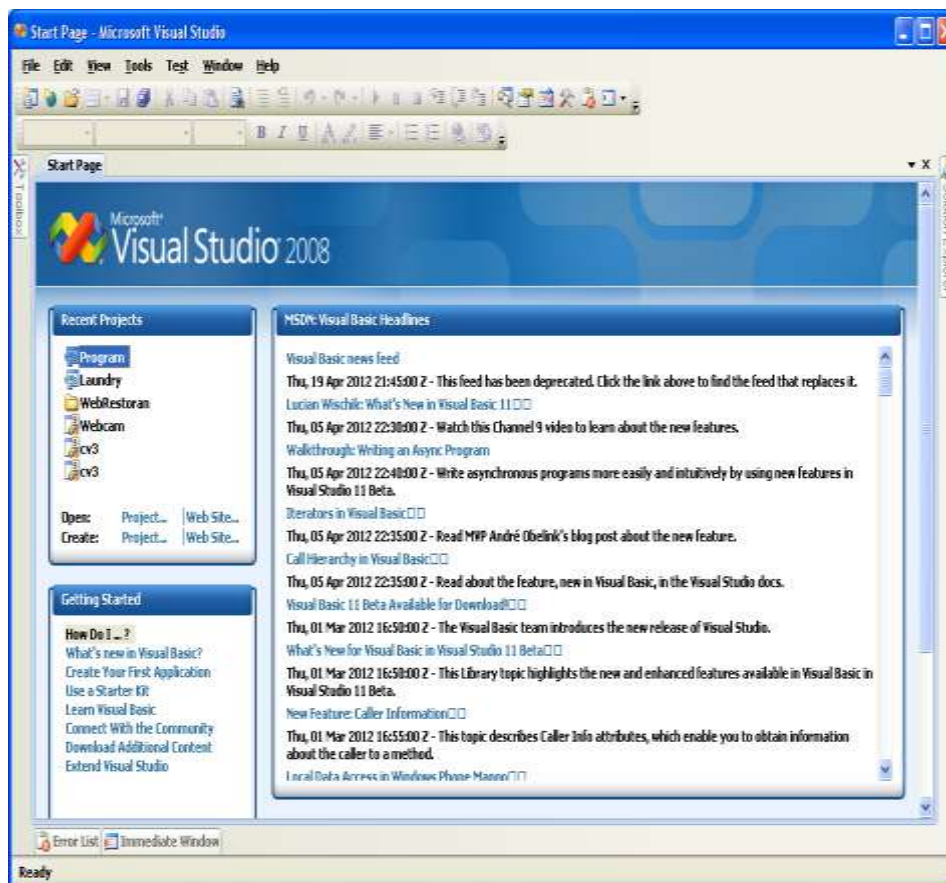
Start Page - Microsoft Visual Studio

File Edit View Tools Test Window Help

Toolbox

Start Page

Microsoft® Visual Studio 2008

Recent Projects

Program
Laundry
WebRestoran
Webcam
cv3
cv3

Open: Project... Web Site...
Create: Project... Web Site...

Getting Started

How Do I ...?
What's new in Visual Basic?
Create Your First Application
Use a Starter Kit
Learn Visual Basic
Connect With the Community
Download Additional Content
Extend Visual Studio

MSDN: Visual Basic Headlines

Visual Basic news feed
Thu, 19 Apr 2012 21:45:00 Z - This feed has been deprecated. Click the link above to find the feed that replaces it.
Lucian Wischik: What's New in Visual Basic 11□□
Thu, 05 Apr 2012 22:30:00 Z - Watch this Channel 9 video to learn about the new features.
Walkthrough: Writing an Async Program
Thu, 05 Apr 2012 22:40:00 Z - Write asynchronous programs more easily and intuitively by using new features in Visual Studio 11 Beta.
Iterators in Visual Basic□□
Thu, 05 Apr 2012 22:35:00 Z - Read MVP André Obelink's blog post about the new feature.
Call Hierarchy in Visual Basic□□
Thu, 05 Apr 2012 22:35:00 Z - Read about the feature, new in Visual Basic, in the Visual Studio docs.
Visual Basic 11 Beta Available for Download!□□
Thu, 01 Mar 2012 16:50:00 Z - The Visual Basic team introduces the new release of Visual Studio.
What's New for Visual Basic in Visual Studio 11 Beta□□
Thu, 01 Mar 2012 16:50:00 Z - This Library topic highlights the new and enhanced features available in Visual Basic in Visual Studio 11 Beta.
New Feature: Caller Information□□
Thu, 01 Mar 2012 16:55:00 Z - This topic describes Caller Info attributes, which enable you to obtain information about the caller to a method.
Local Data Access in Windows Phone Mango□□

Error List Immediate Window

Ready